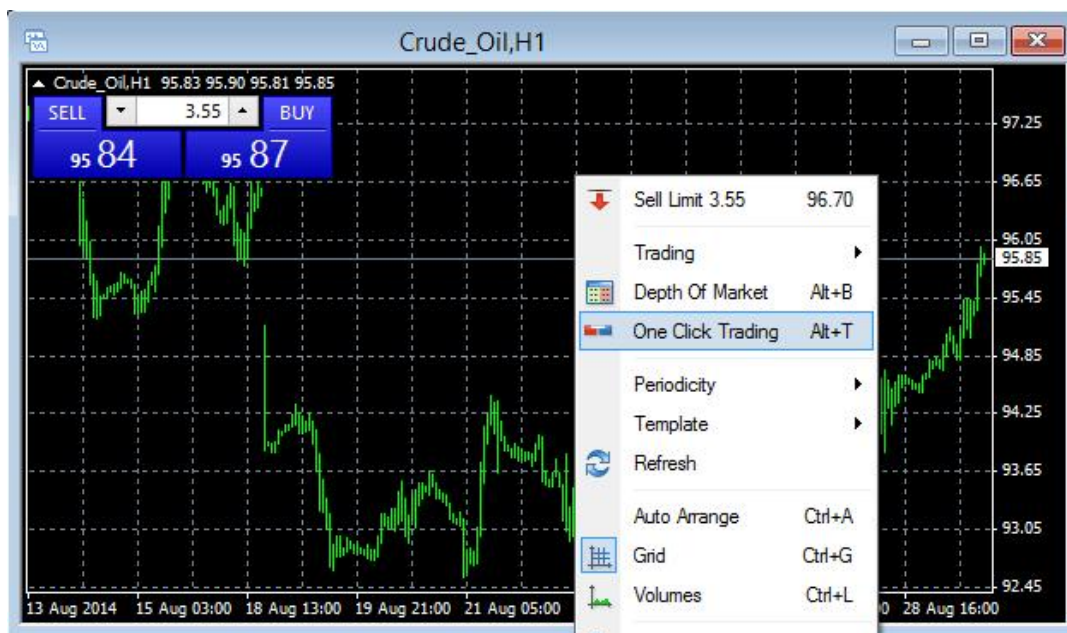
Crude_Oil,H1

▲ Crude_Oil,H1 95.83 95.90 95.81 95.85

SELL 3.55 BUY

95 84 95 87

Sell Limit 3.55 96.70
Trading
Depth Of Market Alt+B
One Click Trading Alt+T
Periodicity
Template
Refresh
Auto Arrange Ctrl+A
Grid Ctrl+G
Volumes Ctrl+L

97.25
96.65
96.05
95.85
95.45
94.85
94.25
93.65
93.05
92.45

13 Aug 2014 15 Aug 03:00 18 Aug 13:00 19 Aug 21:00 21 Aug 05:00 0 28 Aug 16:00